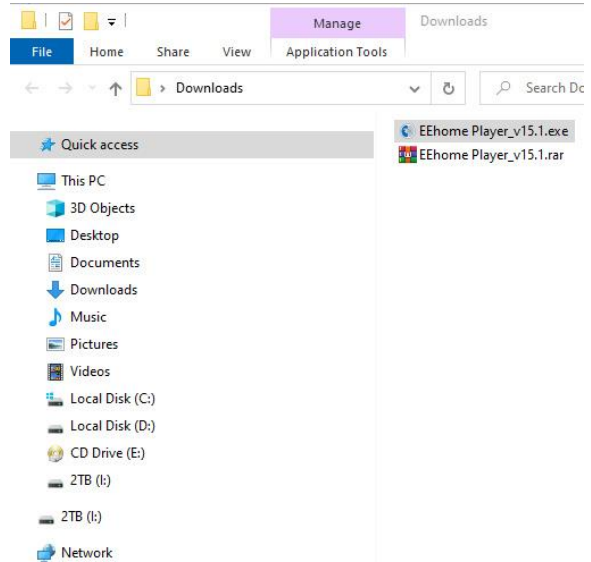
Manage
Downloads
File
Home
Share
View
Application Tools
Downloads
Search Do

Quick access
This PC
3D Objects
Desktop
Documents
Downloads
Music
Pictures
Videos
Local Disk (C:)
Local Disk (D:)
CD Drive (E:)
2TB (I:)
2TB (I:)
Network

EEhome Player_v15.1.exe
EEhome Player_v15.1.rar